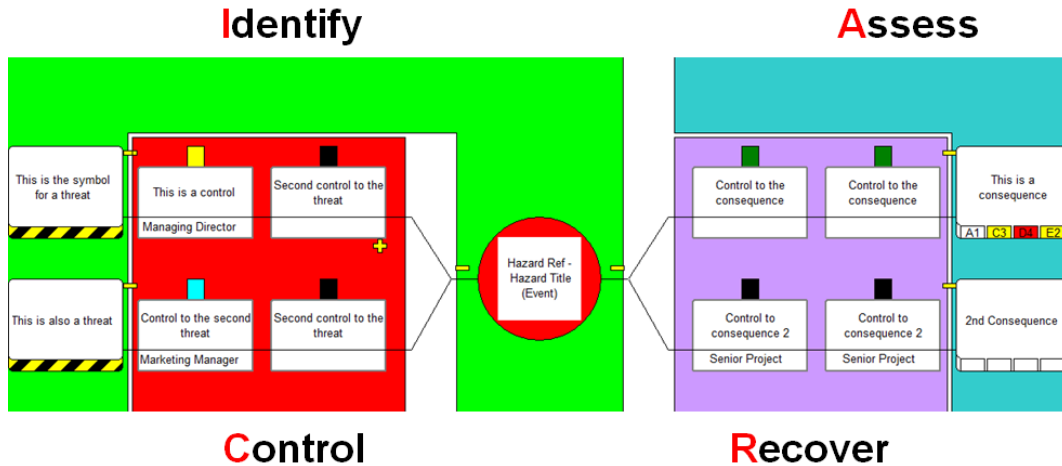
Identify

Assess

This is the symbol for a threat

This is a control

Managing Director

Second control to the threat

This is also a threat

Control to the second threat

Marketing Manager

Second control to the threat

Hazard Ref - Hazard Title (Event)

Control to the consequence

Control to the consequence

This is a consequence

A1 C3 D4 E2

Control to consequence 2

Senior Project

Control to consequence 2

Senior Project

2nd Consequence

Control

Recover